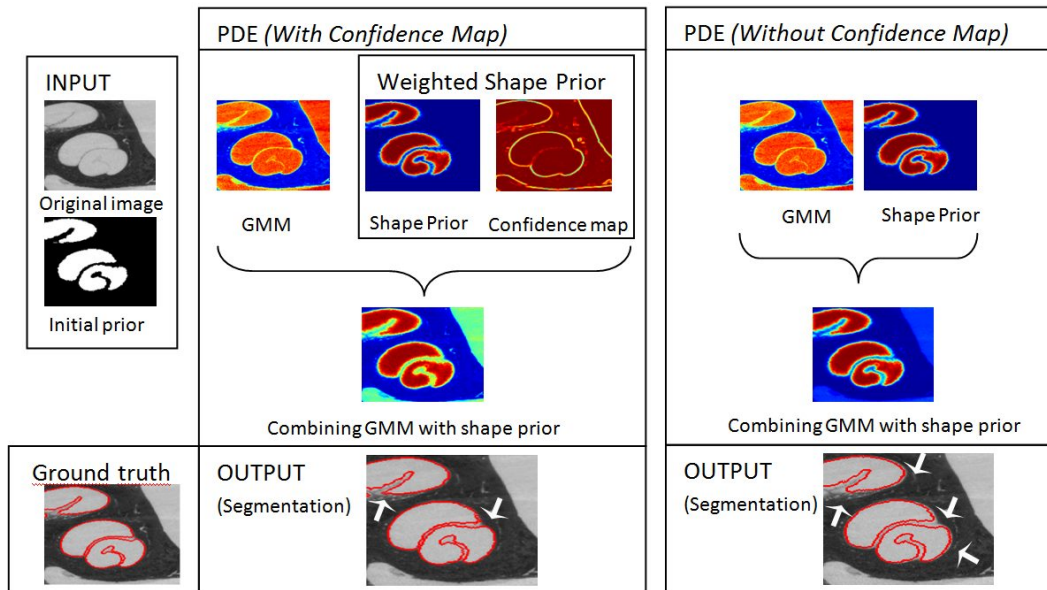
INPUT

Original image

Initial prior

PDE (With Confidence Map)

Weighted Shape Prior

GMM

Shape Prior

Confidence map

Combining GMM with shape prior

PDE (Without Confidence Map)

GMM

Shape Prior

Combining GMM with shape prior

Ground truth

OUTPUT (Segmentation)

OUTPUT (Segmentation)